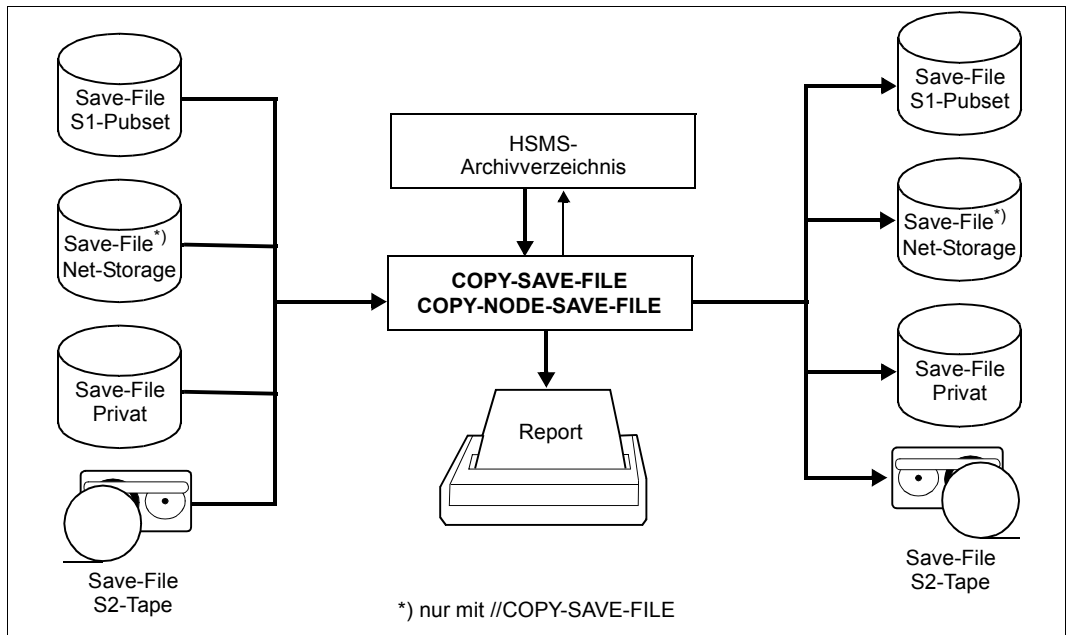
Save-File S1-Pubset

Save-File*) Net-Storage

Save-File Privat

Save-File S2-Tape

HSMS-Archivverzeichnis

COPY-SAVE-FILE
COPY-NODE-SAVE-FILE

Report

Save-File S1-Pubset

Save-File*) Net-Storage

Save-File Privat

Save-File S2-Tape

*) nur mit //COPY-SAVE-FILE